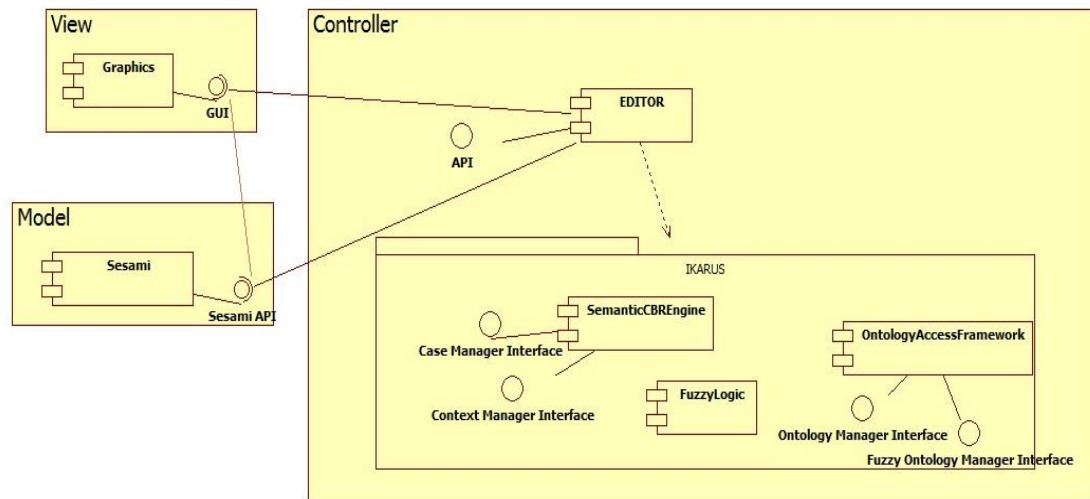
View

Graphics

GUI

Controller

EDITOR

API

Model

Sesami

Sesami API

IKARUS

SemanticCBREngine

Case Manager Interface

Context Manager Interface

FuzzyLogic

OntologyAccessFramework

Ontology Manager Interface

Fuzzy Ontology Manager Interface